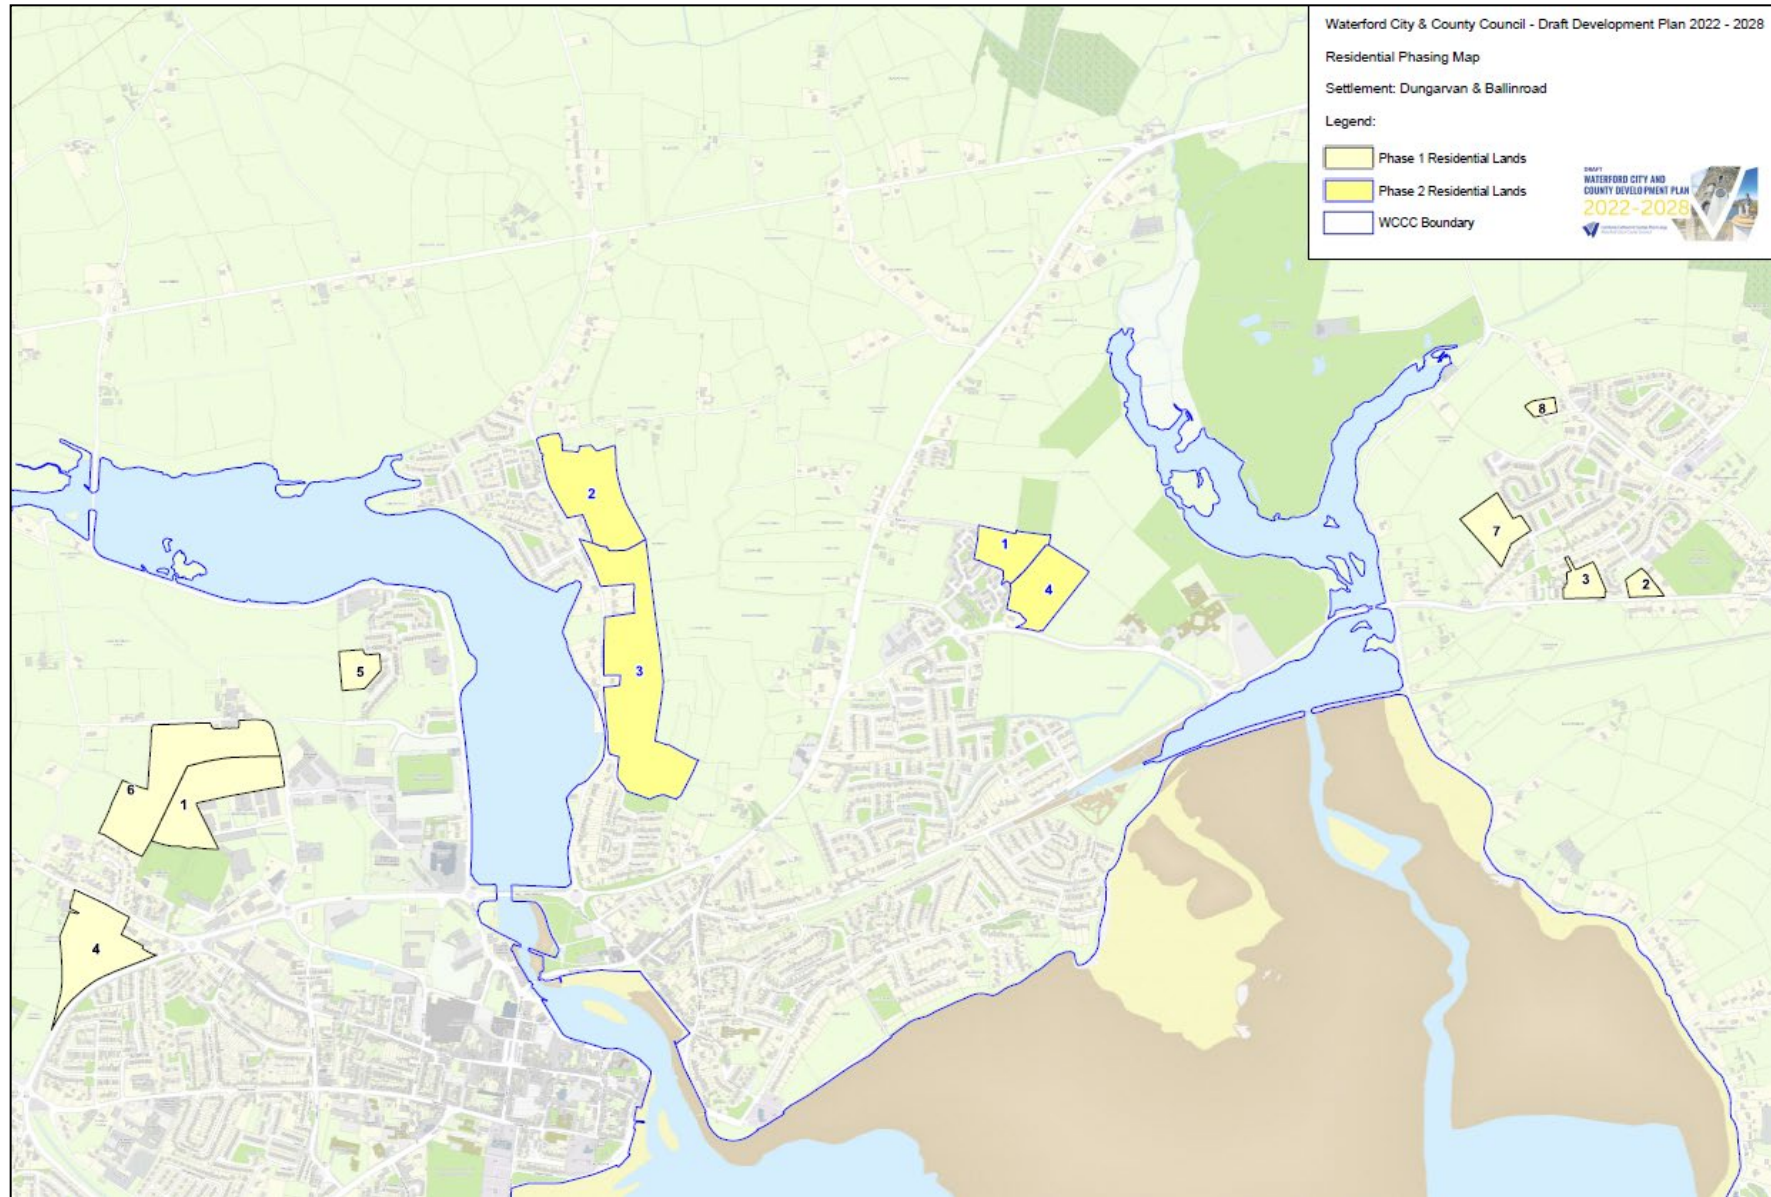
Waterford City & County Council - Draft Development Plan 2022 - 2028

Residential Phasing Map

Settlement: Dungarvan & Ballinroad

Legend:

Phase 1 Residential Lands

Phase 2 Residential Lands

WCCC Boundary

DRAFT
WATERFORD CITY AND COUNTY DEVELOPMENT PLAN
2022-2028

2

3

5

1

6

4

1

4

8

7

3

2